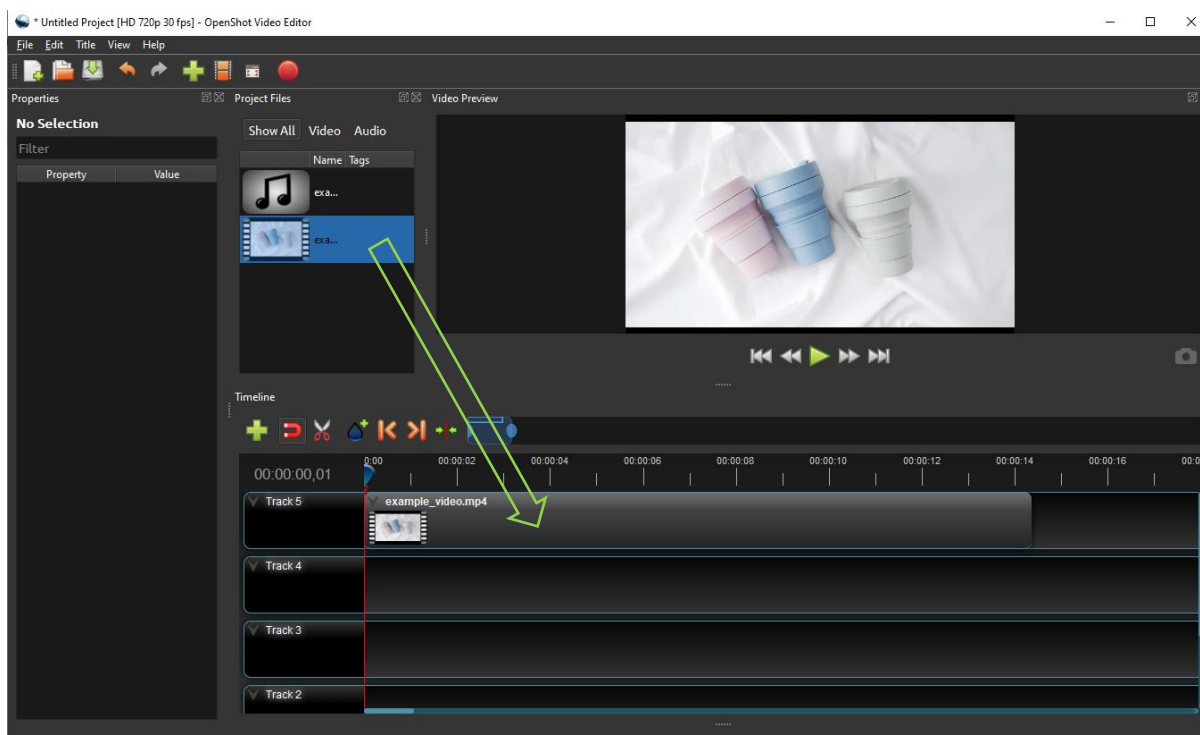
* Untitled Project [HD 720p 30 fps] - OpenShot Video Editor

File Edit Title View Help

Properties

No Selection

Filter

| Property | Value |
|---|---|

Project Files

Show All Video Audio

| | Name | Tags |
|---|---|---|
| | exa... | |
| | exa... | |

Video Preview

Timeline

00:00:00,01

0:00 00:00:02 00:00:04 00:00:06 00:00:08 00:00:10 00:00:12 00:00:14 00:00:16 00:0

Track 5

example_video.mp4

Track 4

Track 3

Track 2